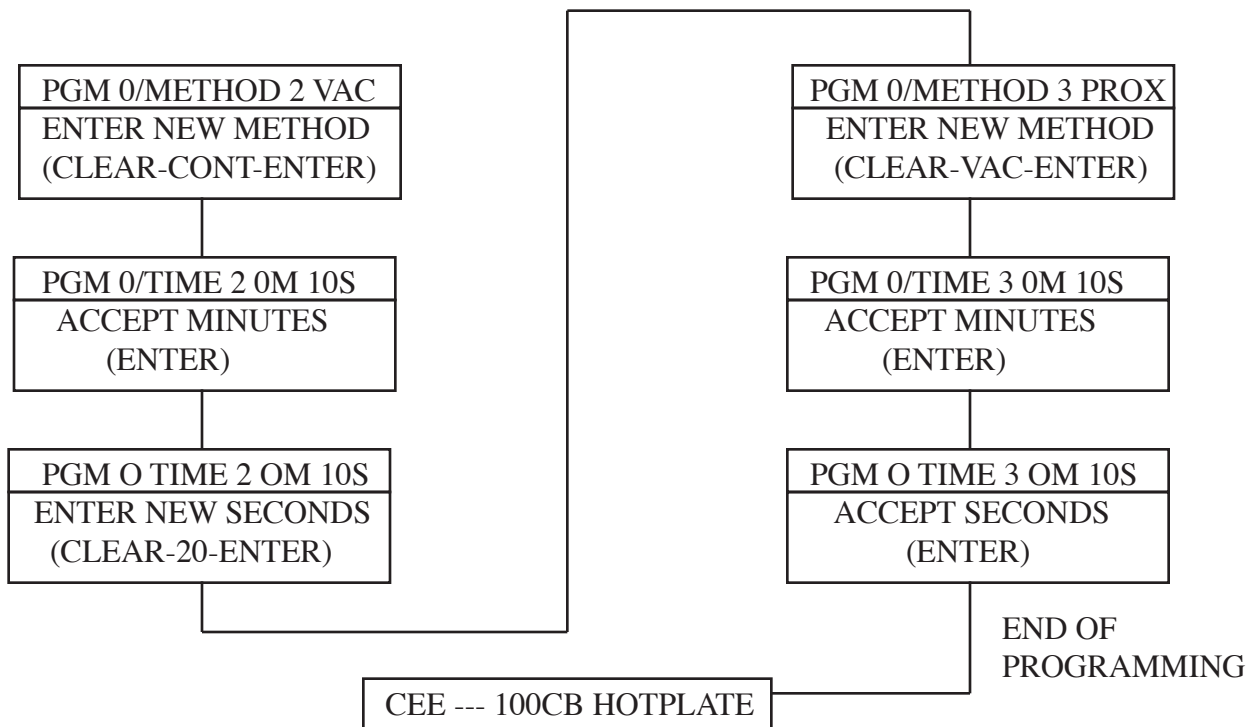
PGM 0/METHOD 2 VAC
ENTER NEW METHOD
(CLEAR-CONT-ENTER)

PGM 0/TIME 2 0M 10S
ACCEPT MINUTES
(ENTER)

PGM O TIME 2 OM 10S
ENTER NEW SECONDS
(CLEAR-20-ENTER)

PGM 0/METHOD 3 PROX
ENTER NEW METHOD
(CLEAR-VAC-ENTER)

PGM 0/TIME 3 0M 10S
ACCEPT MINUTES
(ENTER)

PGM O TIME 3 OM 10S
ACCEPT SECONDS
(ENTER)

END OF
PROGRAMMING

CEE --- 100CB HOTPLATE